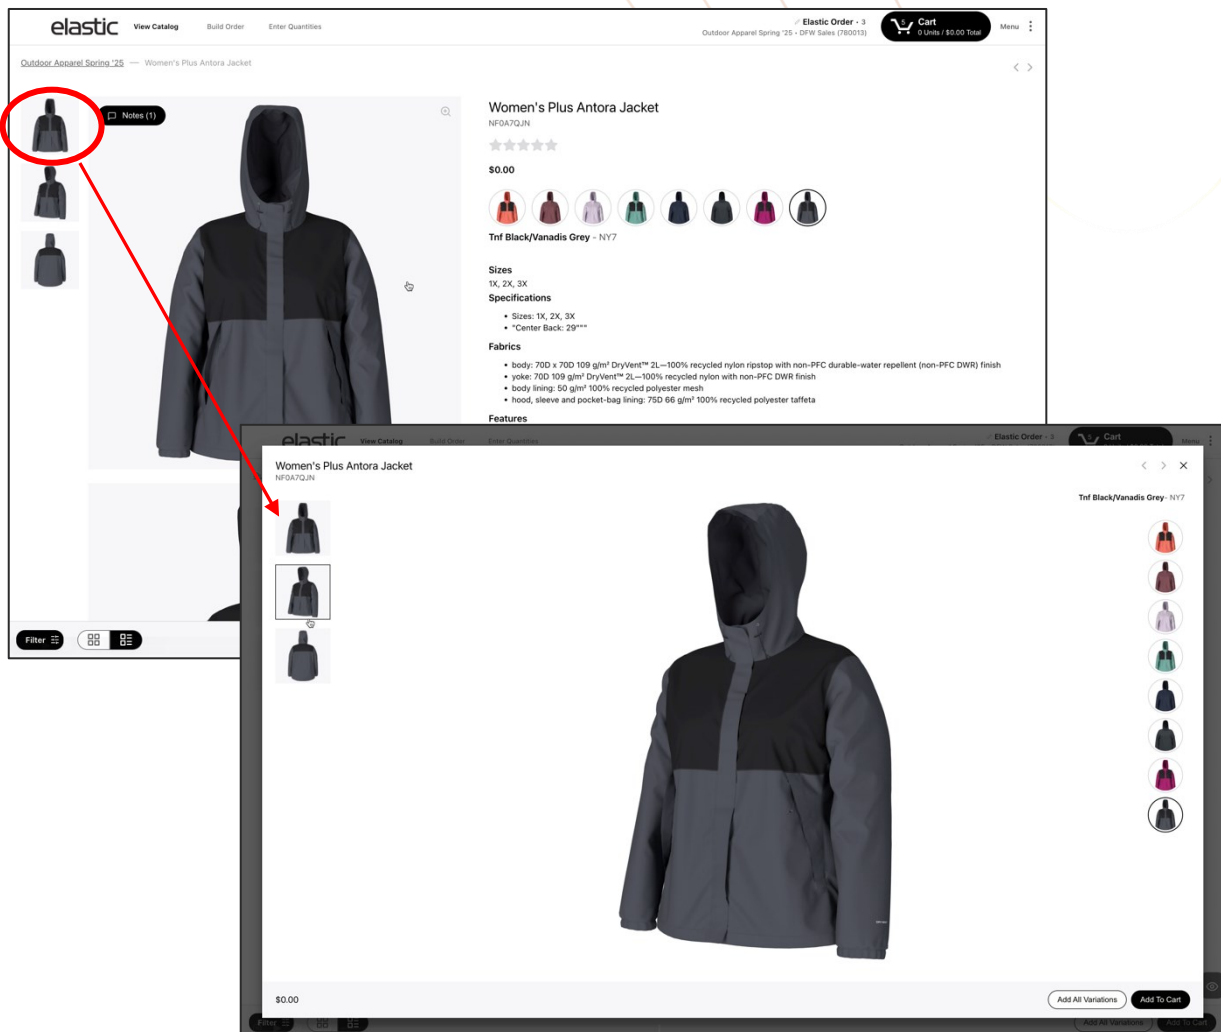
elastic View Catalog Build Order Enter Quantities

Elastic Order • 3
Outdoor Apparel Spring '25 • DFW Sales (780013)

5 Cart
0 Units / $0.00 Total

Menu

Outdoor Apparel Spring '25 — Women's Plus Antora Jacket

Notes (1)

Women's Plus Antora Jacket
NF0A7QJN

$0.00

Tnf Black/Vanadis Grey - NY7

Sizes
1X, 2X, 3X

Specifications
- Sizes: 1X, 2X, 3X
- "Center Back: 29"""

Fabrics
- body: 70D x 70D 109 g/m² DryVent™ 2L—100% recycled nylon ripstop with non-PFC durable-water repellent (non-PFC DWR) finish
- yoke: 70D 109 g/m² DryVent™ 2L—100% recycled nylon with non-PFC DWR finish
- body lining: 50 g/m² 100% recycled polyester mesh
- hood, sleeve and pocket-bag lining: 75D 66 g/m² 100% recycled polyester taffeta

Features

Filter

elastic View Catalog Build Order Enter Quantities Elastic Order • 3 Cart Menu

Women's Plus Antora Jacket
NF0A7QJN

Tnf Black/Vanadis Grey- NY7

$0.00

Add All Variations Add To Cart

Filter Add All Variations Add To Cart